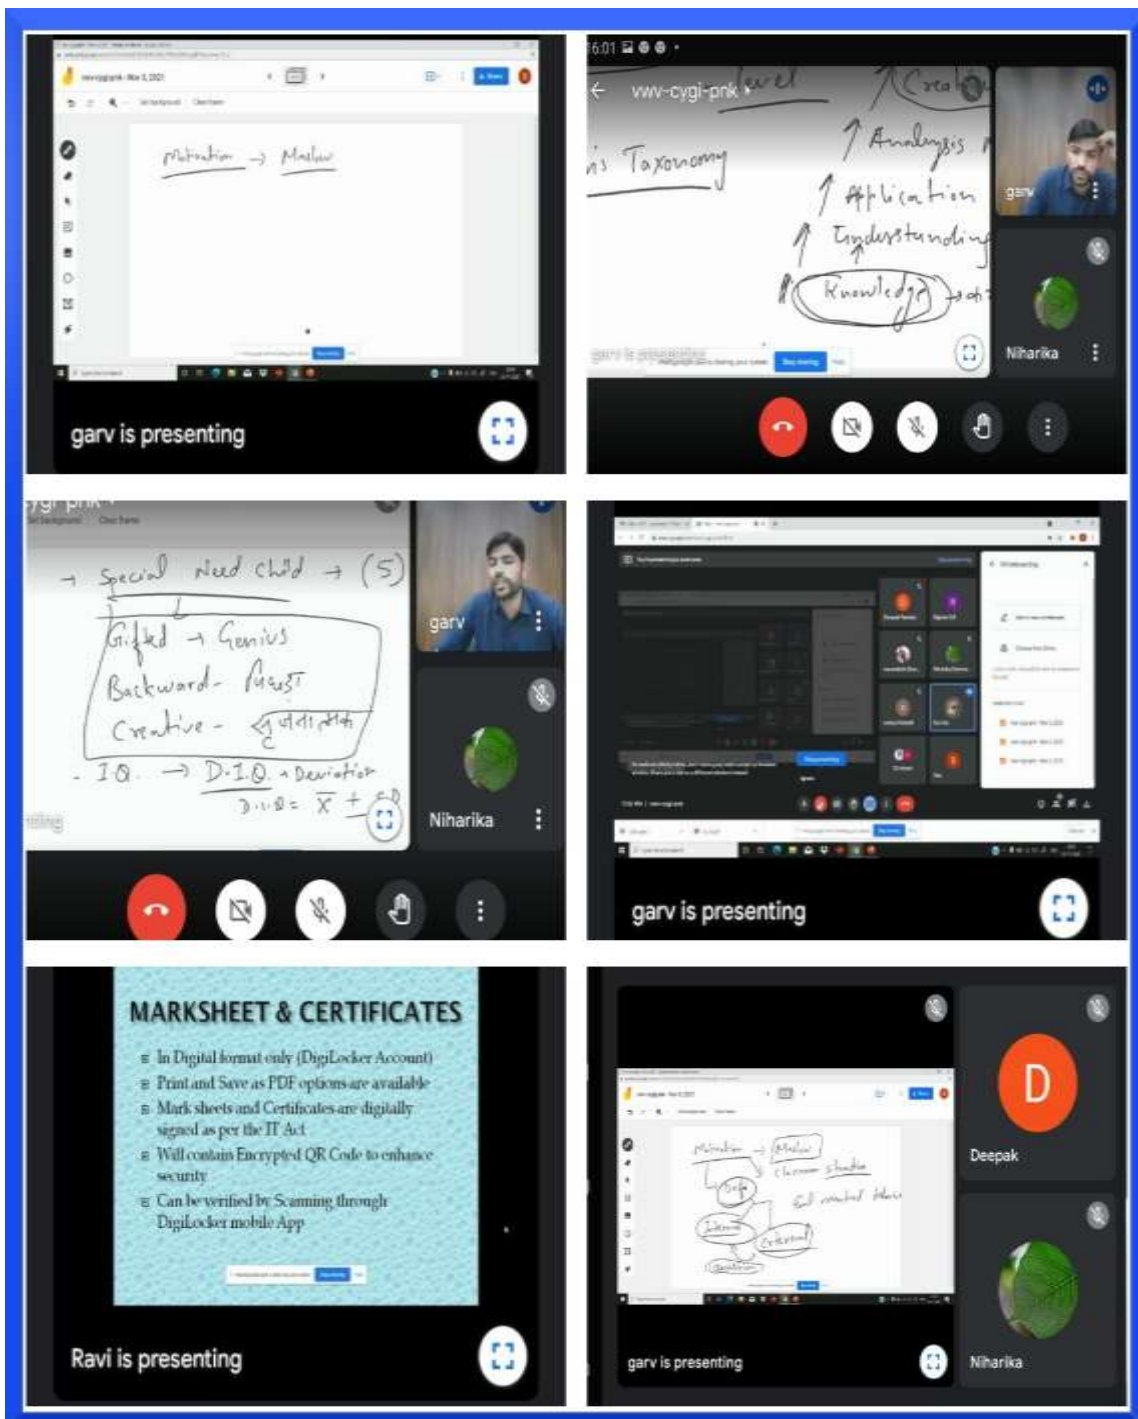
Motivation → Maslow

garv is presenting

6:01

vwv-cygi-pnk

Level

Taxonomy

Creation

Analysis

Application

Understanding

Knowledge

garv

Niharika

Special Need Child → (5)

Gifted → Genius

Backward - Mand

Creative - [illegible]

I.Q. → D.I.Q. → Deviation

D.I.Q. = $\overline{X}$ + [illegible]

garv

Niharika

garv is presenting

MARKSHEET & CERTIFICATES

In Digital format only (DigiLocker Account)

Print and Save as PDF options are available

Mark sheets and Certificates are digitally signed as per the IT Act

Will contains Encrypted QR Code to enhance security

Can be verified by Scanning through DigiLocker mobile App

Ravi is presenting

Motivation → Maslow

Classroom Situation

Self

Internal

External

D

Deepak

garv is presenting

Niharika